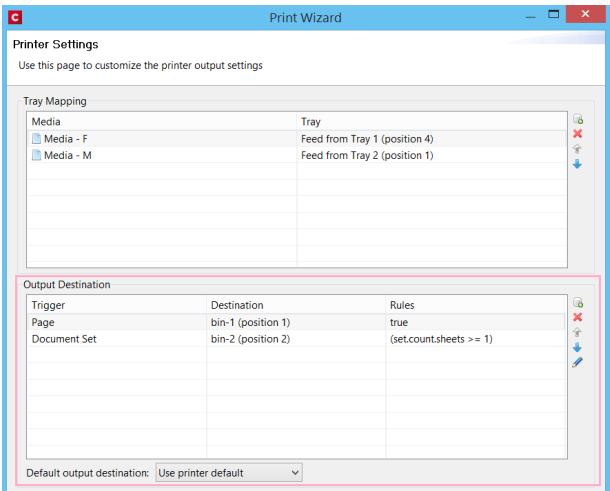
Print Wizard

Printer Settings

Use this page to customize the printer output settings

Tray Mapping

| Media | Tray |
|---|---|
| Media - F | Feed from Tray 1 (position 4) |
| Media - M | Feed from Tray 2 (position 1) |

Output Destination

| Trigger | Destination | Rules |
|---|---|---|
| Page | bin-1 (position 1) | true |
| Document Set | bin-2 (position 2) | (set.count.sheets >= 1) |

Default output destination: Use printer default